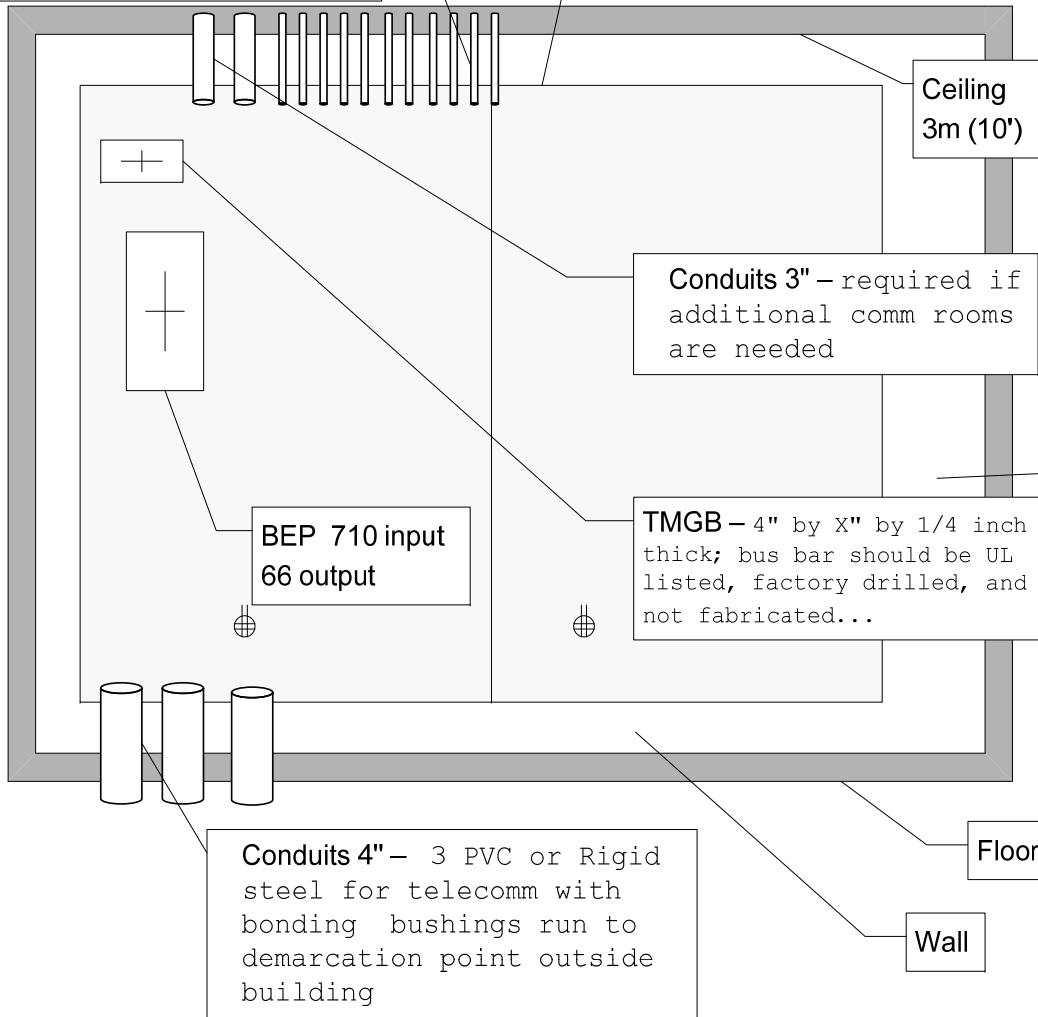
Ceiling
3m (10')

Conduits 3" – required if additional comm rooms are needed

BEP 710 input
66 output

TMGB – 4" by X" by 1/4 inch thick; bus bar should be UL listed, factory drilled, and not fabricated...

Conduits 4" – 3 PVC or Rigid steel for telecomm with bonding bushings run to demarcation point outside building

Floor

Wall